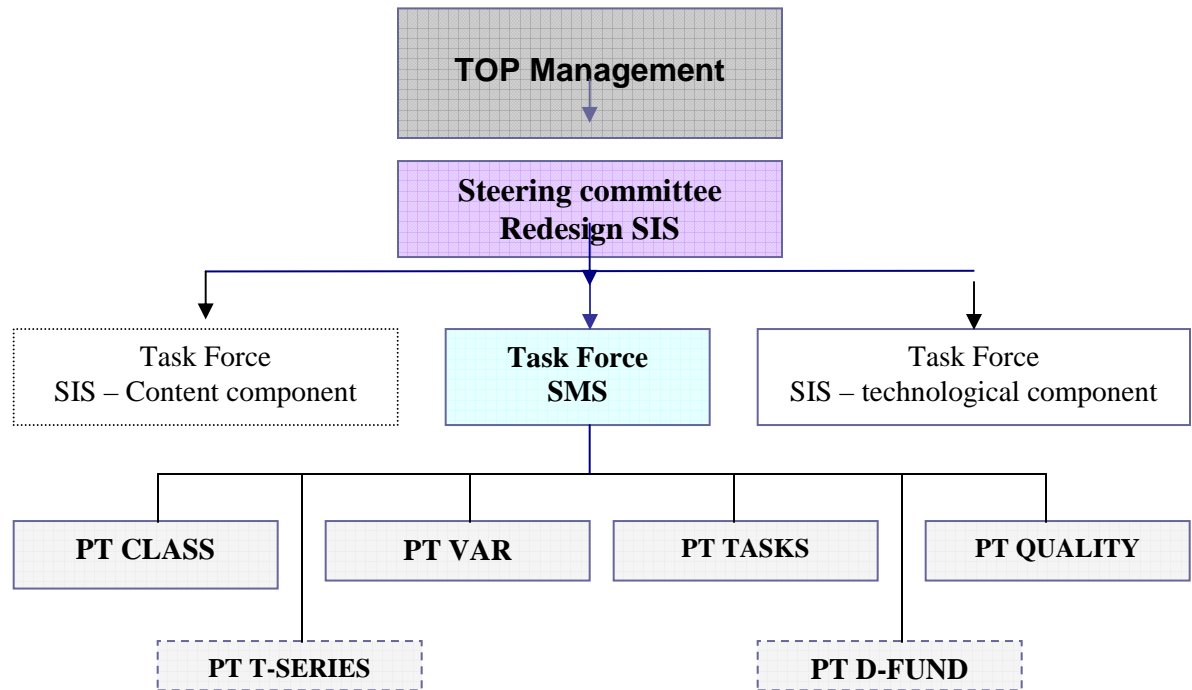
TOP Management

Steering committee
Redesign SIS

Task Force
SIS – Content component

Task Force
SMS

Task Force
SIS – technological component

PT CLASS

PT VAR

PT TASKS

PT QUALITY

PT T-SERIES

PT D-FUND